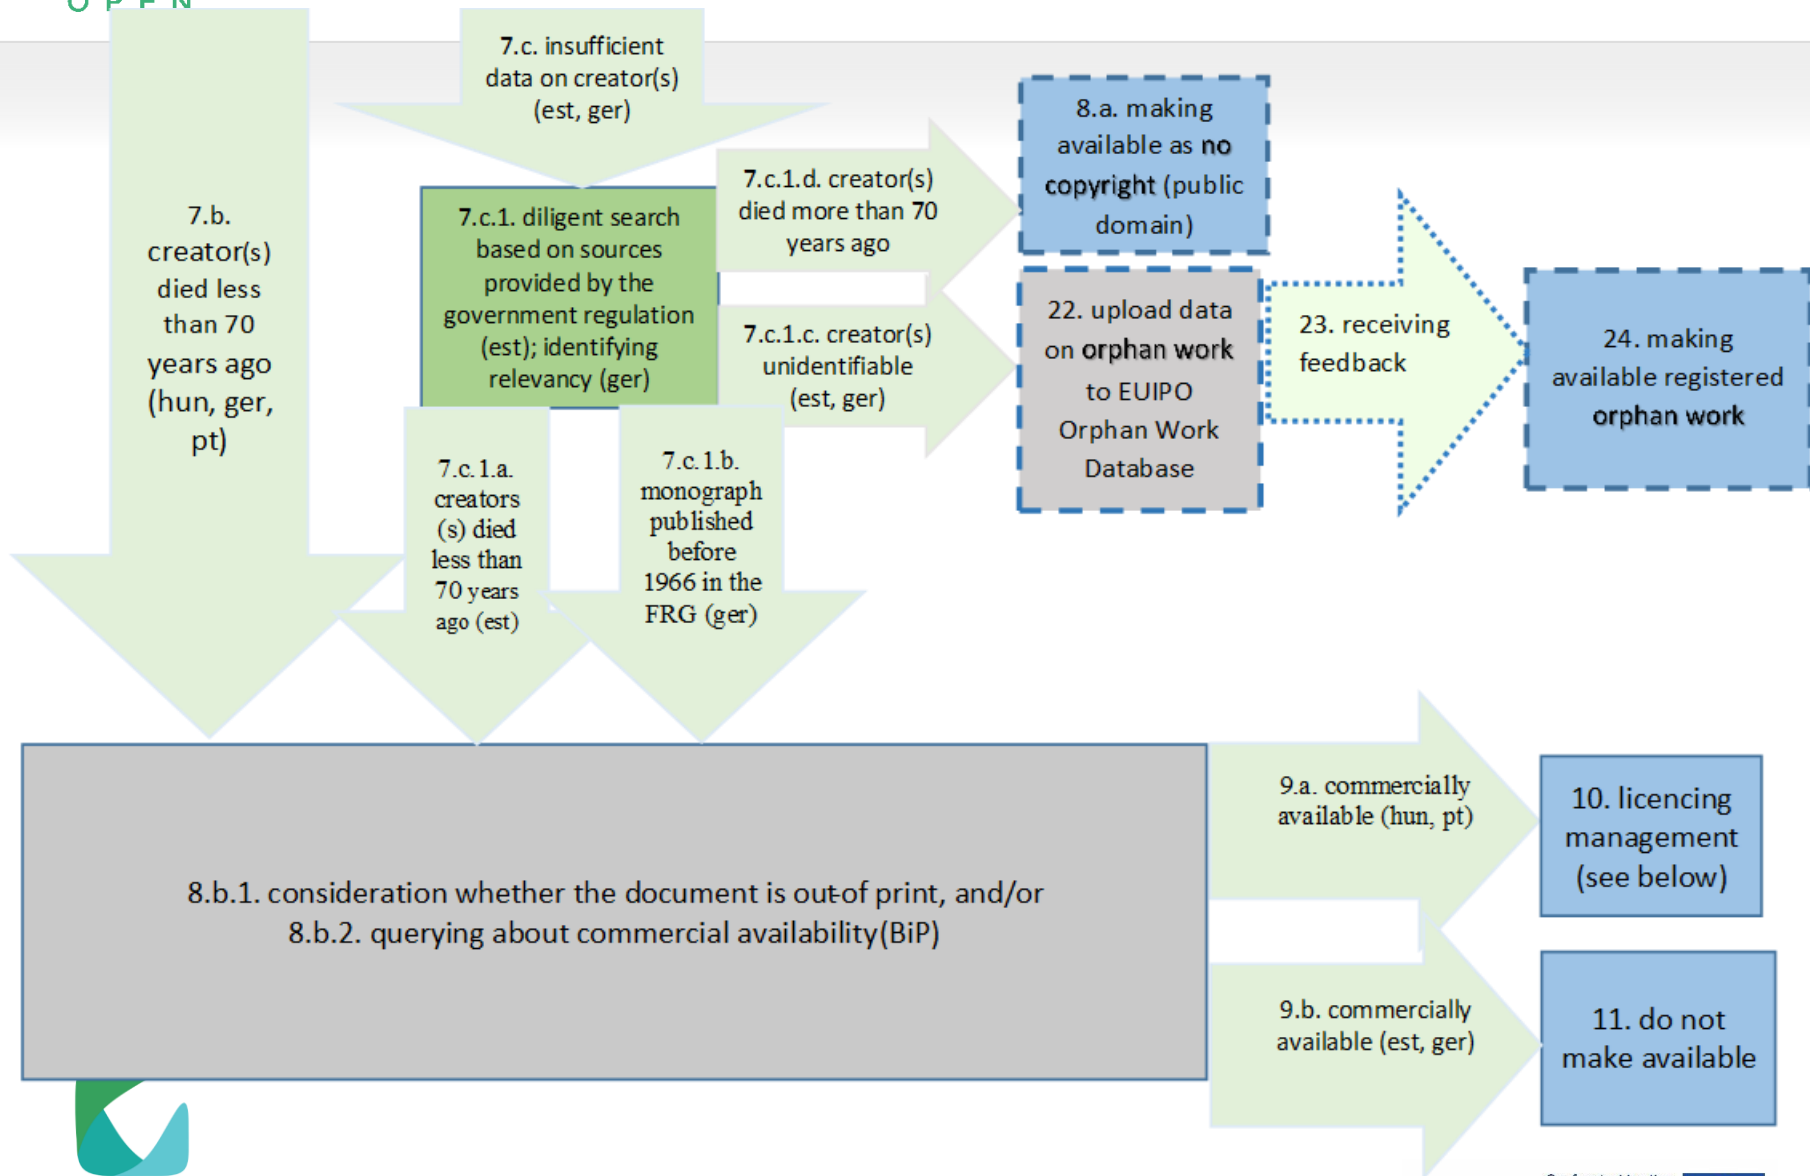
7.b. creator(s) died less than 70 years ago (hun, ger, pt)

7.c. insufficient data on creator(s) (est, ger)

7.c.1. diligent search based on sources provided by the government regulation (est); identifying relevancy (ger)

7.c.1.d. creator(s) died more than 70 years ago

7.c.1.c. creator(s) unidentifiable (est, ger)

8.a. making available as no copyright (public domain)

22. upload data on orphan work to EUIPO Orphan Work Database

23. receiving feedback

24. making available registered orphan work

7.c.1.a. creators (s) died less than 70 years ago (est)

7.c.1.b. monograph published before 1966 in the FRG (ger)

8.b.1. consideration whether the document is out-of print, and/or 8.b.2. querying about commercial availability(BiP)

9.a. commercially available (hun, pt)

10. licencing management (see below)

9.b. commercially available (est, ger)

11. do not make available